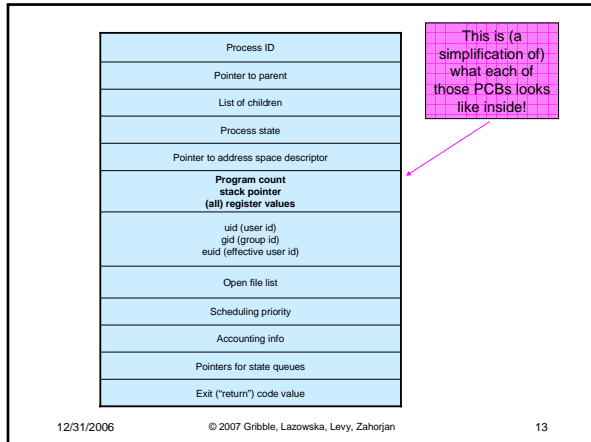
Process ID

Pointer to parent

List of children

Process state

Pointer to address space descriptor

**Program count**
**stack pointer**
**(all) register values**

uid (user id)
gid (group id)
euid (effective user id)

Open file list

Scheduling priority

Accounting info

Pointers for state queues

Exit ("return") code value

This is (a simplification of) what each of those PCBs looks like inside!

12/31/2006 © 2007 Gribble, Lazowska, Levy, Zahorjan 13